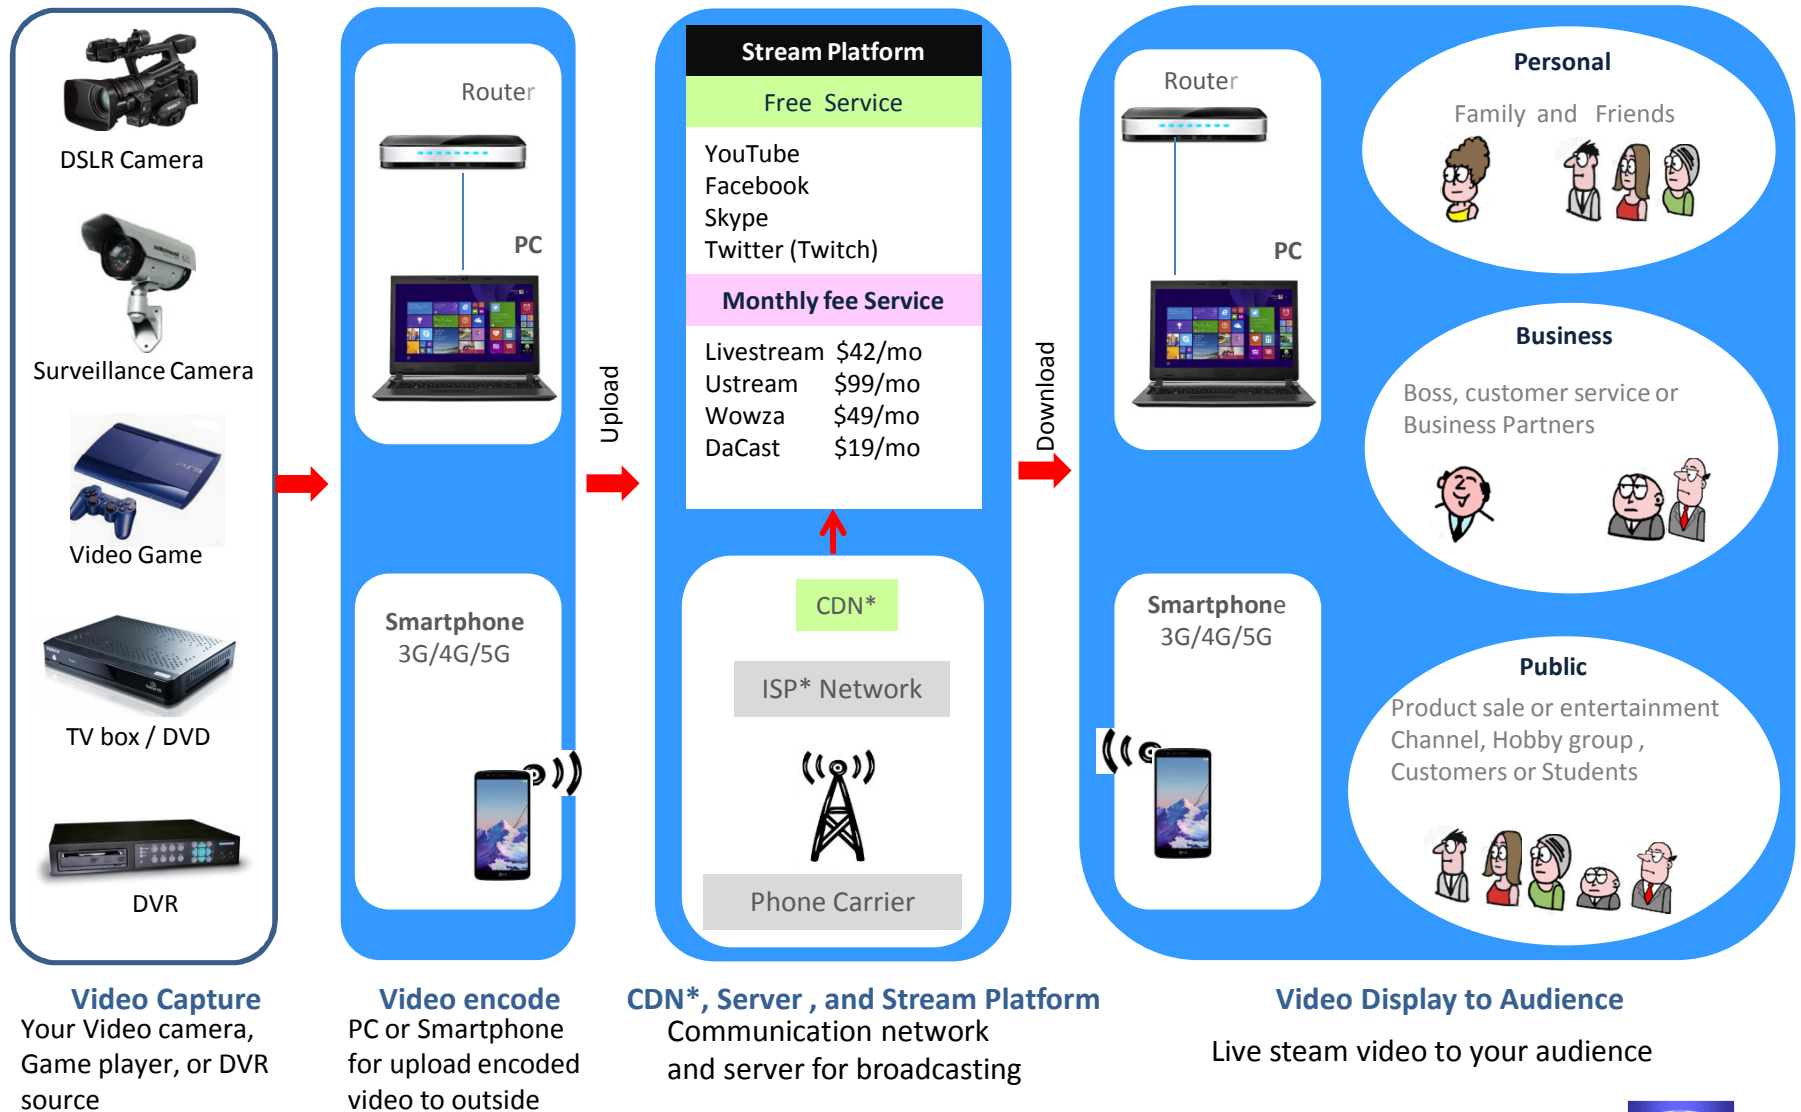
DSLR Camera

Surveillance Camera

Video Game

TV box / DVD

DVR

Router

PC

Smartphone
3G/4G/5G

Upload

Stream Platform

Free Service

YouTube
Facebook
Skype
Twitter (Twitch)

Monthly fee Service

| Livestream | $42/mo |
|---|---|
| Ustream | $99/mo |
| Wowza | $49/mo |
| DaCast | $19/mo |

CDN*

ISP* Network

Phone Carrier

Download

Router

PC

Smartphone
3G/4G/5G

Personal

Family and Friends

Business

Boss, customer service or Business Partners

Public

Product sale or entertainment Channel, Hobby group , Customers or Students

Video Capture
Your Video camera, Game player, or DVR source

Video encode
PC or Smartphone for upload encoded video to outside

CDN*, Server , and Stream Platform
Communication network and server for broadcasting

Video Display to Audience
Live steam video to your audience